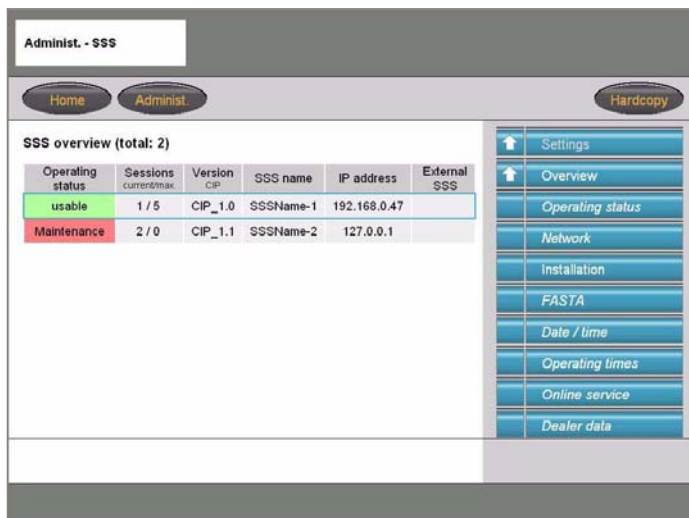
Administ. - SSS

Home
Administ.
Hardcopy

SSS overview (total: 2)

| Operating status | Sessions current/max. | Version CIP | SSS name | IP address | External SSS |
|---|---|---|---|---|---|
| usable | 1 / 5 | CIP_1.0 | SSSName-1 | 192.168.0.47 | |
| Maintenance | 2 / 0 | CIP_1.1 | SSSName-2 | 127.0.0.1 | |

Settings
Overview
Operating status
Network
Installation
FASTA
Date / time
Operating times
Online service
Dealer data